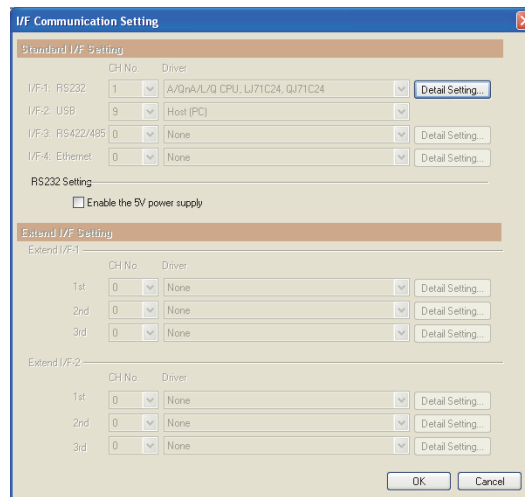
I/F Communication Setting

Standard I/F Setting

CH No. Driver

I/F-1: RS232 1 A/QnA/L/Q CPU, LJ71C24, QJ71C24 Detail Setting...

I/F-2: USB 9 Host (PC)

I/F-3: RS422/485 0 None Detail Setting...

I/F-4: Ethernet 0 None Detail Setting...

RS232 Setting

Enable the 5V power supply

Extend I/F Setting

Extend I/F-1

CH No. Driver

1st 0 None Detail Setting...

2nd 0 None Detail Setting...

3rd 0 None Detail Setting...

Extend I/F-2

CH No. Driver

1st 0 None Detail Setting...

2nd 0 None Detail Setting...

3rd 0 None Detail Setting...

OK Cancel